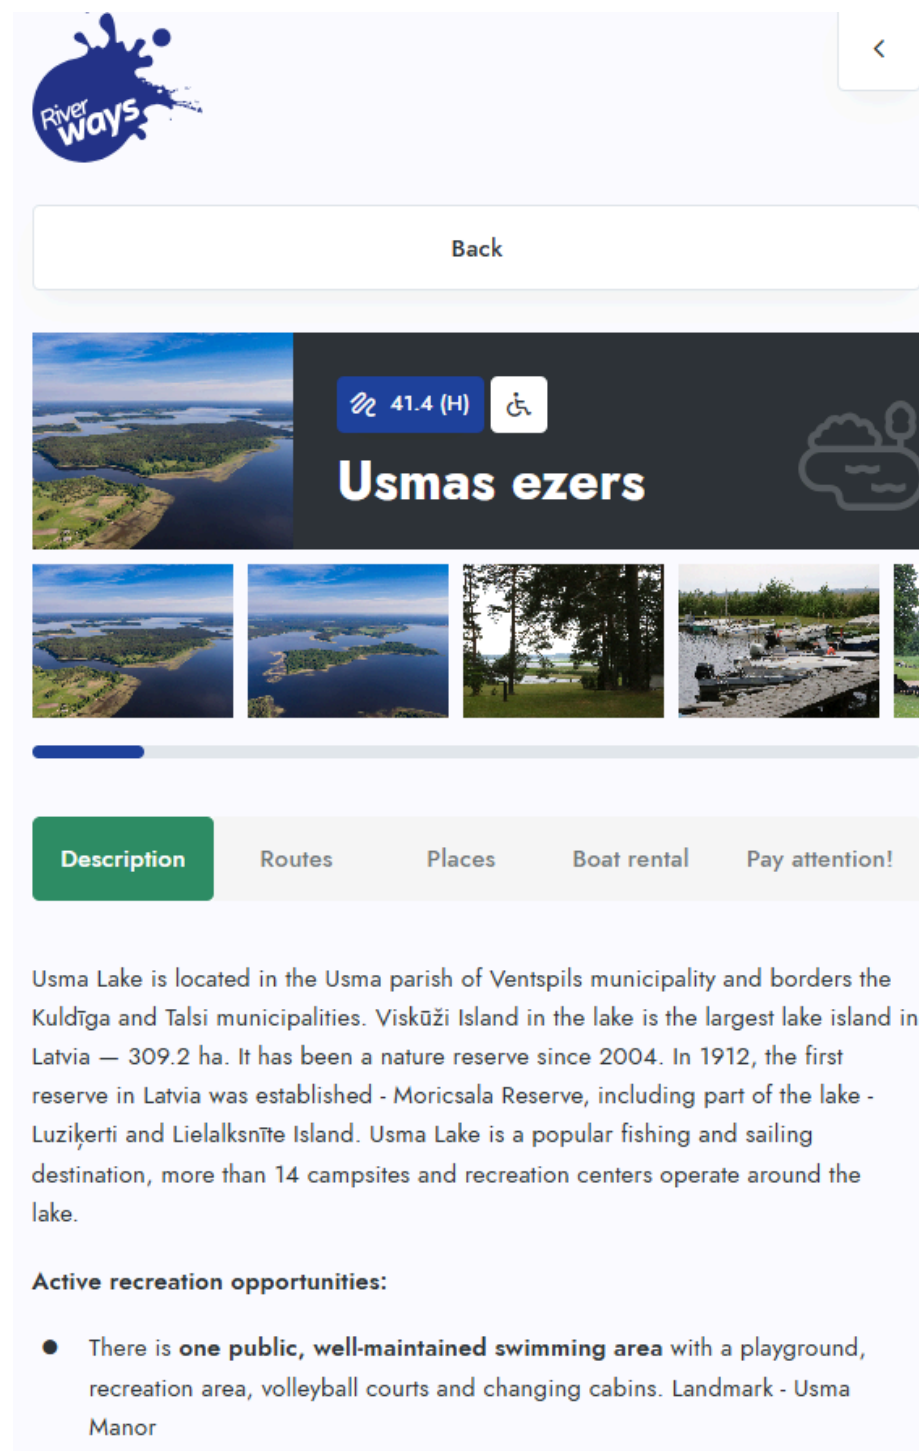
River ways

Back

41.4 (H)

Usmas ezers

Description
Routes
Places
Boat rental
Pay attention!

Usma Lake is located in the Usma parish of Ventspils municipality and borders the Kuldīga and Talsi municipalities. Viskūži Island in the lake is the largest lake island in Latvia — 309.2 ha. It has been a nature reserve since 2004. In 1912, the first reserve in Latvia was established - Moricsala Reserve, including part of the lake - Luziķerti and Lielalksnīte Island. Usma Lake is a popular fishing and sailing destination, more than 14 campsites and recreation centers operate around the lake.

Active recreation opportunities:

- There is one public, well-maintained swimming area with a playground, recreation area, volleyball courts and changing cabins. Landmark - Usma Manor